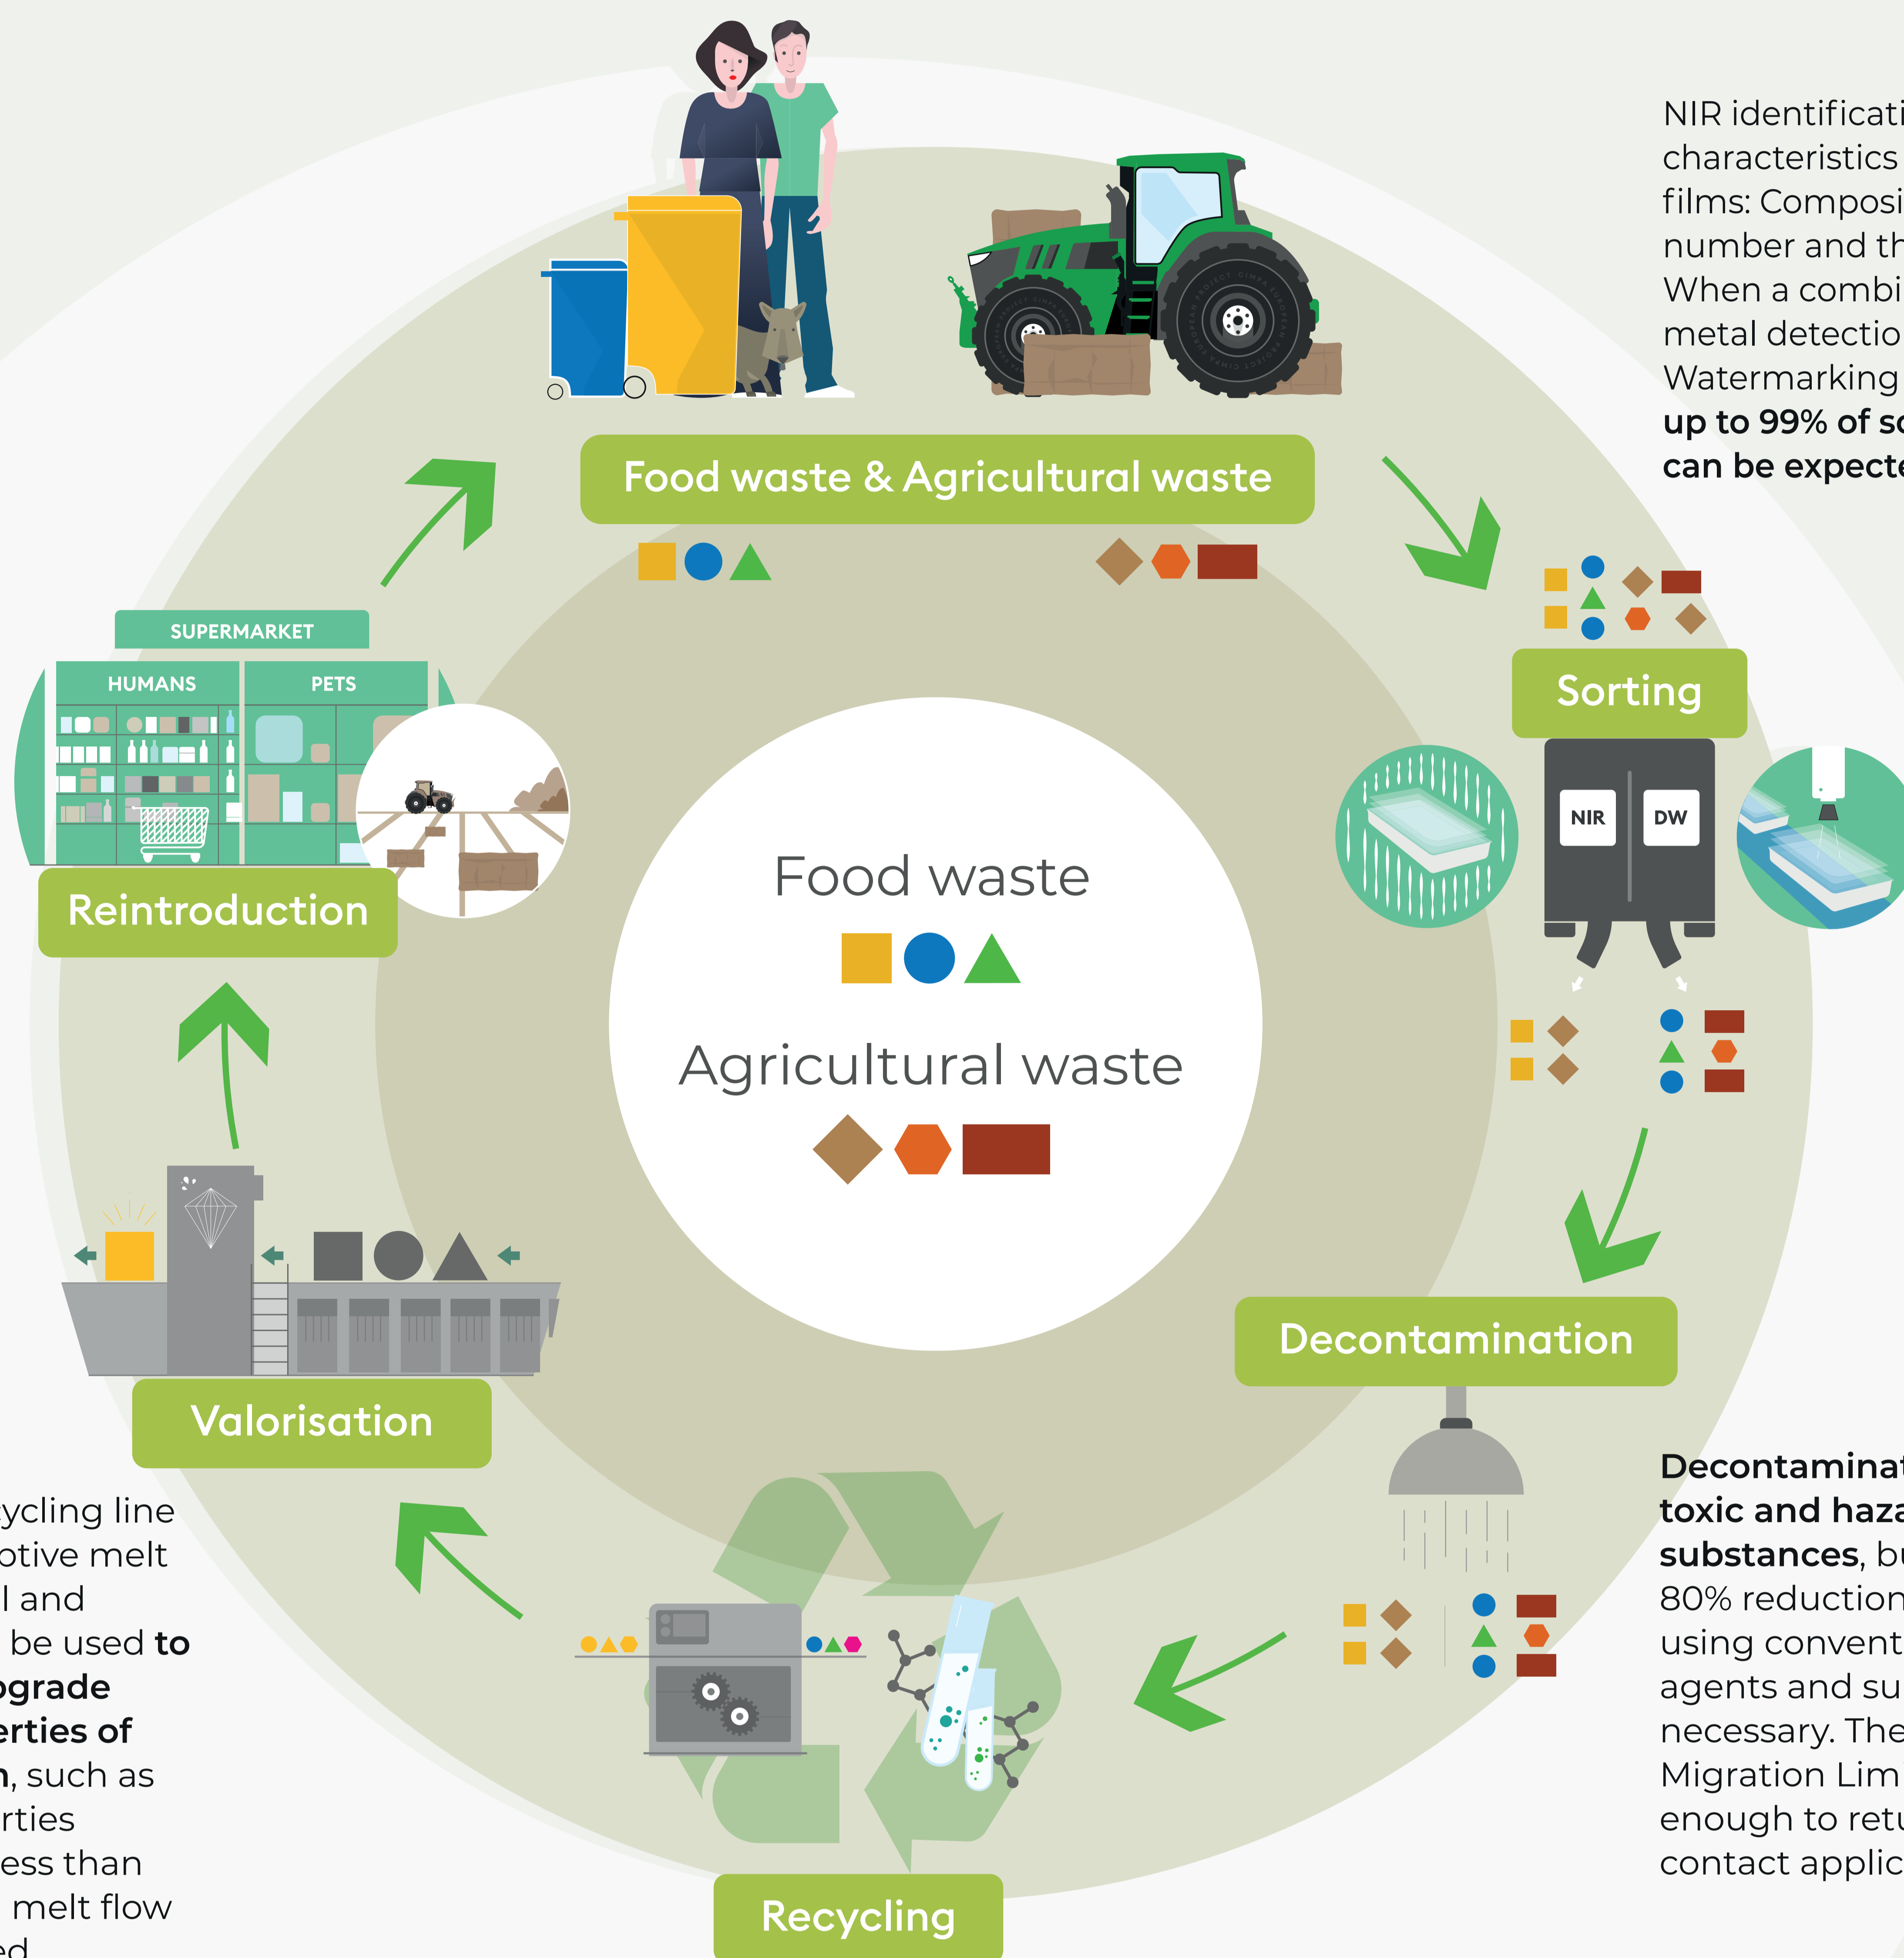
NIR identificati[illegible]
characteristics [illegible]
films: Composi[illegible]
number and th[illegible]
When a combi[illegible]
metal detectio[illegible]
Watermarking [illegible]
**up to 99% of so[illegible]**
**can be expecte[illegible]**

Food waste & Agricultural waste

SUPERMARKET

HUMANS

PETS

Sorting

NIR

DW

Reintroduction

Food waste

Agricultural waste

Decontamination

Valorisation

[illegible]ycling line
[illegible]otive melt
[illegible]l and
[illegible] be used **to**
**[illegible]pgrade**
**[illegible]erties of**
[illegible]n, such as
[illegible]rties
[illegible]ess than
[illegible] melt flow
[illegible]d

**Decontaminat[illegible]**
**toxic and haza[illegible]**
**substances**, bu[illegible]
80% reduction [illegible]
using convent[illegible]
agents and su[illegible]
necessary. The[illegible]
Migration Lim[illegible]
enough to retu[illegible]
contact applic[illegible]

Recycling